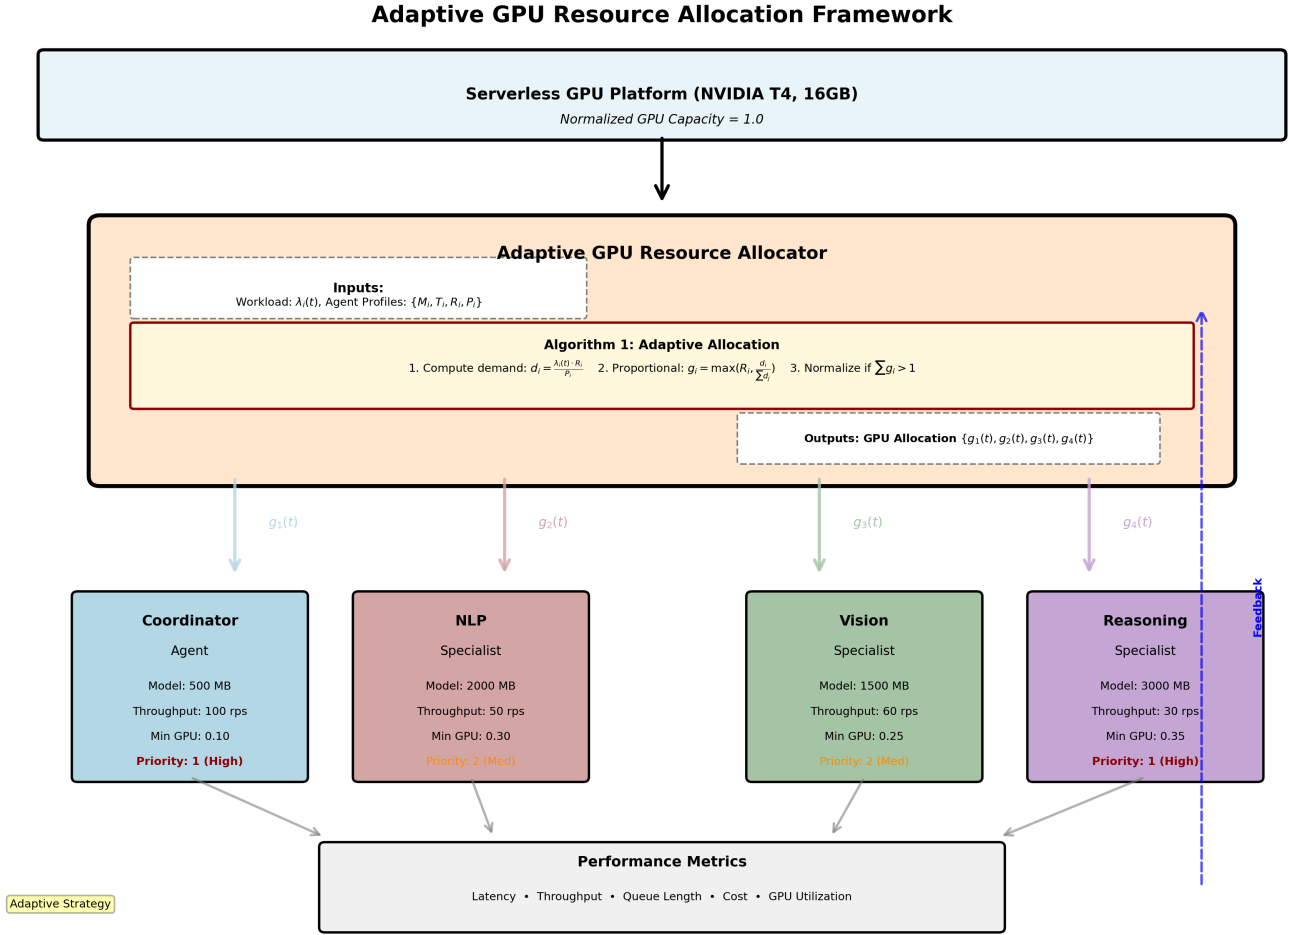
Adaptive GPU Resource Allocation Framework

Serverless GPU Platform (NVIDIA T4, 16GB)

Normalized GPU Capacity = 1.0

Adaptive GPU Resource Allocator

Inputs:
Workload: $\lambda_i(t)$, Agent Profiles: $\{M_i, T_i, R_i, P_i\}$

Algorithm 1: Adaptive Allocation

1. Compute demand: $d_i = \frac{\lambda_i(t) \cdot R_i}{P_i}$ 2. Proportional: $g_i = \max(R_i, \frac{d_i}{\sum d_j})$ 3. Normalize if $\sum g_i > 1$

Outputs: GPU Allocation $\{g_1(t), g_2(t), g_3(t), g_4(t)\}$

$g_1(t)$

$g_2(t)$

$g_3(t)$

$g_4(t)$

Feedback

Coordinator
Agent
Model: 500 MB
Throughput: 100 rps
Min GPU: 0.10
Priority: 1 (High)

NLP
Specialist
Model: 2000 MB
Throughput: 50 rps
Min GPU: 0.30
Priority: 2 (Med)

Vision
Specialist
Model: 1500 MB
Throughput: 60 rps
Min GPU: 0.25
Priority: 2 (Med)

Reasoning
Specialist
Model: 3000 MB
Throughput: 30 rps
Min GPU: 0.35
Priority: 1 (High)

Performance Metrics

Latency • Throughput • Queue Length • Cost • GPU Utilization

Adaptive Strategy